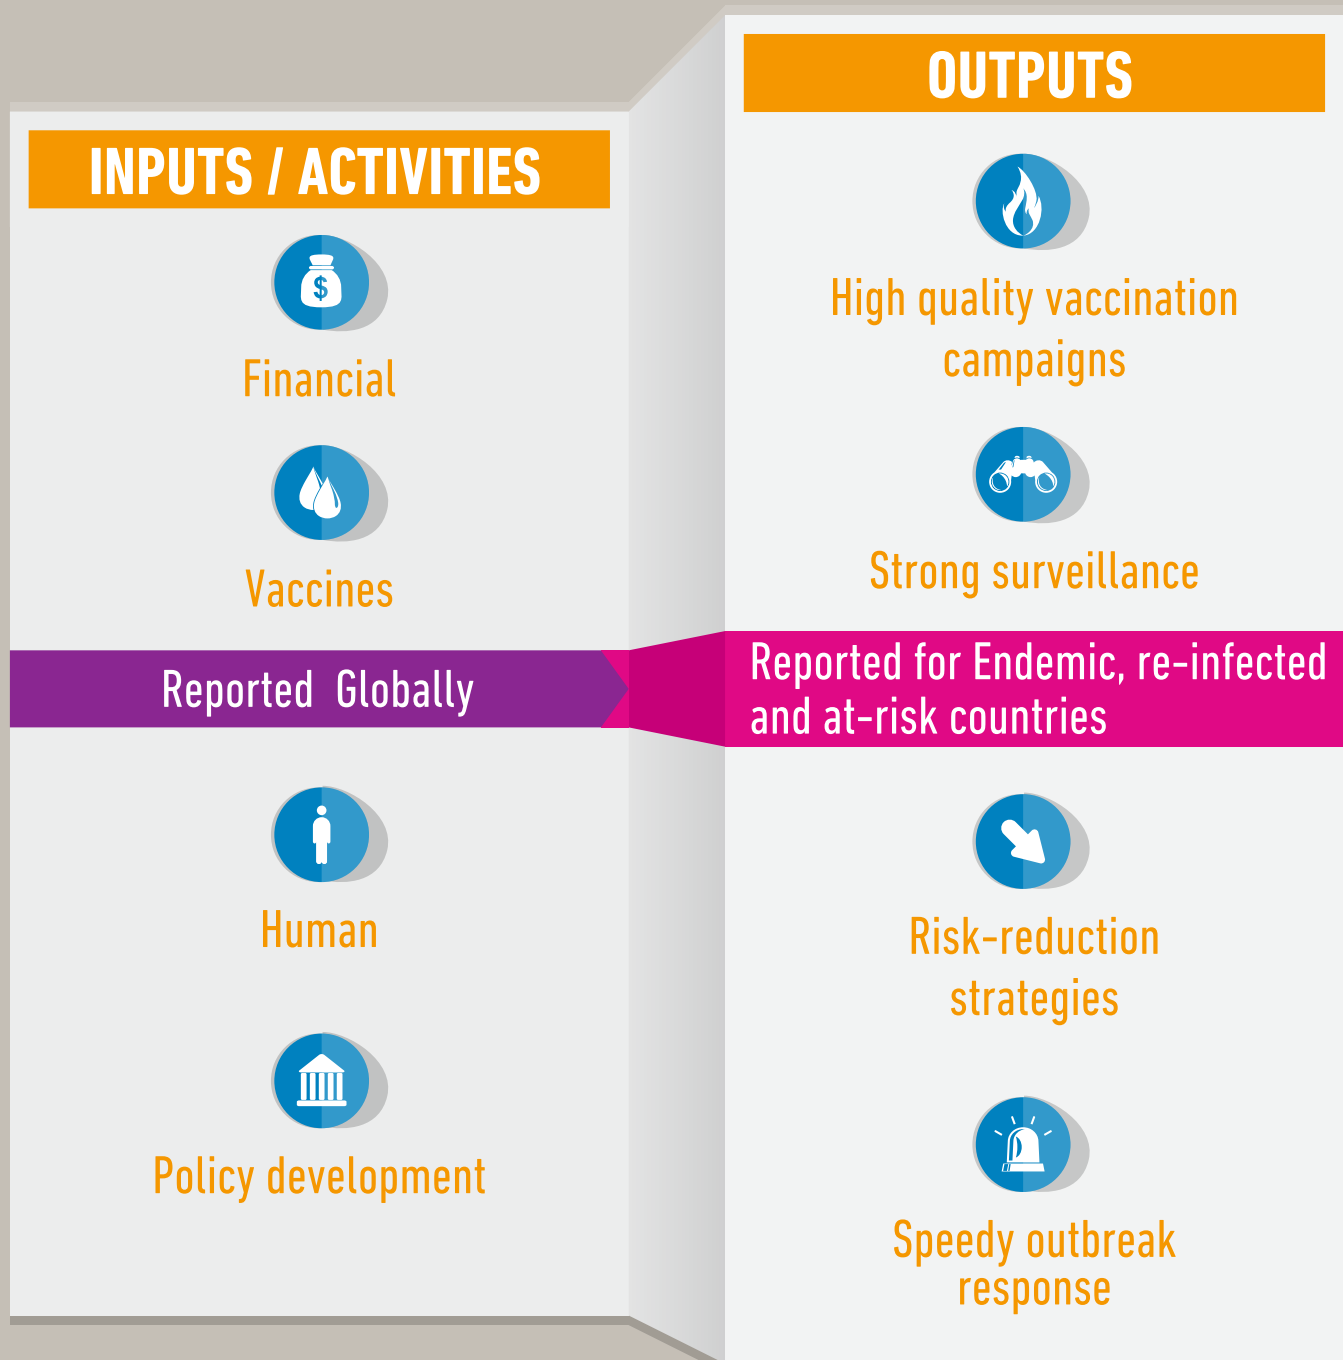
INPUTS / ACTIVITIES

$

Financial

Vaccines

Reported Globally

Human

Policy development

OUTPUTS

High quality vaccination campaigns

Strong surveillance

Reported for Endemic, re-infected and at-risk countries

Risk-reduction strategies

Speedy outbreak response